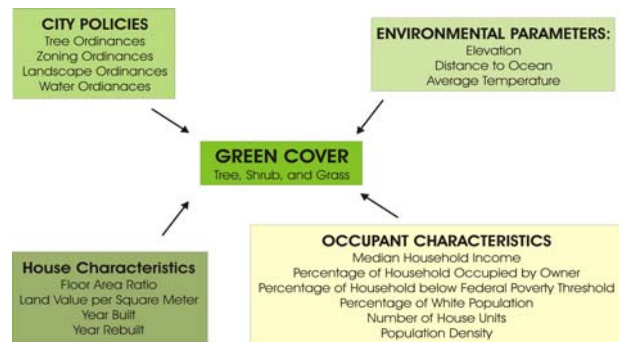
CITY POLICIES
Tree Ordinances
Zoning Ordinances
Landscape Ordinances
Water Ordinaces

ENVIRONMENTAL PARAMETERS:
Elevation
Distance to Ocean
Average Temperature

GREEN COVER
Tree, Shrub, and Grass

House Characteristics
Floor Area Ratio
Land Value per Square Meter
Year Built
Year Rebuilt

OCCUPANT CHARACTERISTICS
Median Household Income
Percentage of Household Occupied by Owner
Percentage of Household below Federal Poverty Threshold
Percentage of White Population
Number of House Units
Population Density